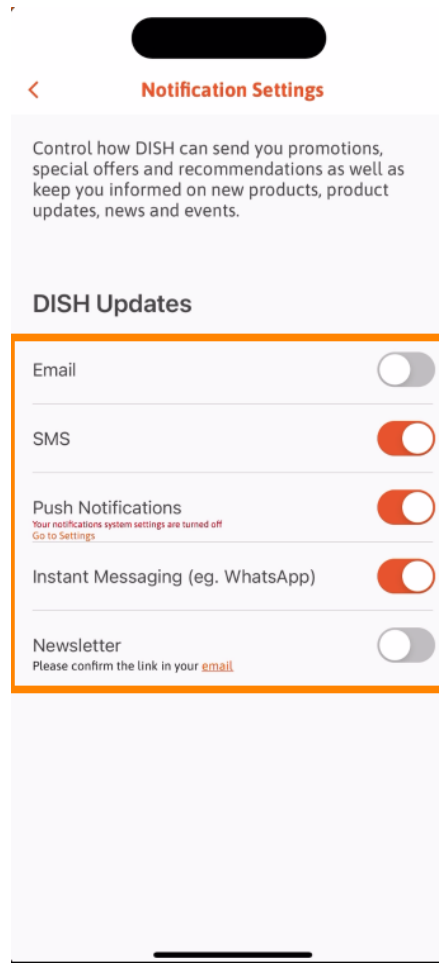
<

Notification Settings

Control how DISH can send you promotions, special offers and recommendations as well as keep you informed on new products, product updates, news and events.

DISH Updates

Email

SMS

Push Notifications
Your notifications system settings are turned off
Go to Settings

Instant Messaging (eg. WhatsApp)

Newsletter
Please confirm the link in your email